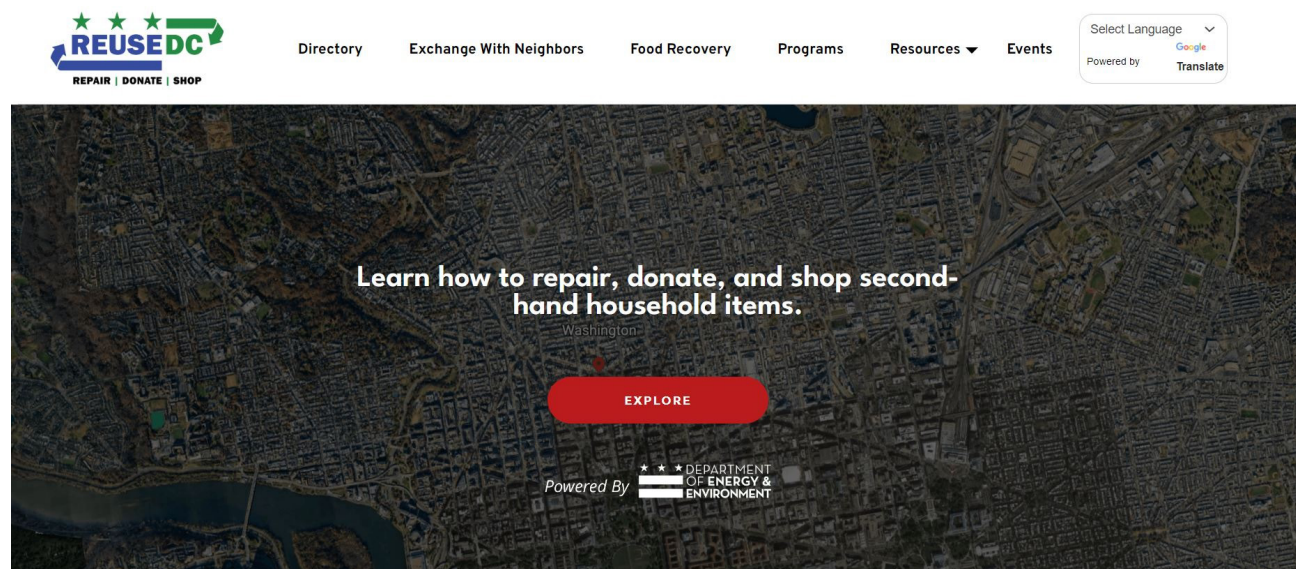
REUSEDC
REPAIR | DONATE | SHOP

Directory Exchange With Neighbors Food Recovery Programs Resources Events

Select Language
Powered by Google Translate

Learn how to repair, donate, and shop second-hand household items.

Washington

EXPLORE

Powered By DEPARTMENT OF ENERGY & ENVIRONMENT